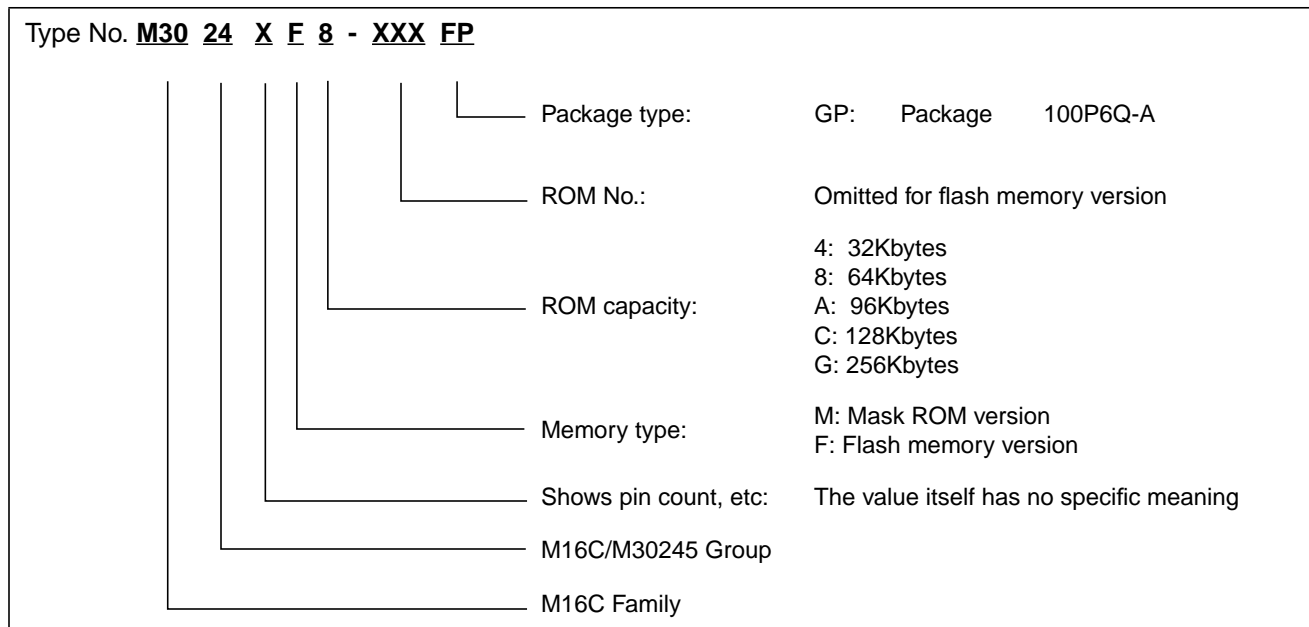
Type No. **M30 24 X F 8 - XXX FP**

Package type: GP: Package 100P6Q-A

ROM No.: Omitted for flash memory version

ROM capacity:
4: 32Kbytes
8: 64Kbytes
A: 96Kbytes
C: 128Kbytes
G: 256Kbytes

Memory type:
M: Mask ROM version
F: Flash memory version

Shows pin count, etc: The value itself has no specific meaning

M16C/M30245 Group

M16C Family